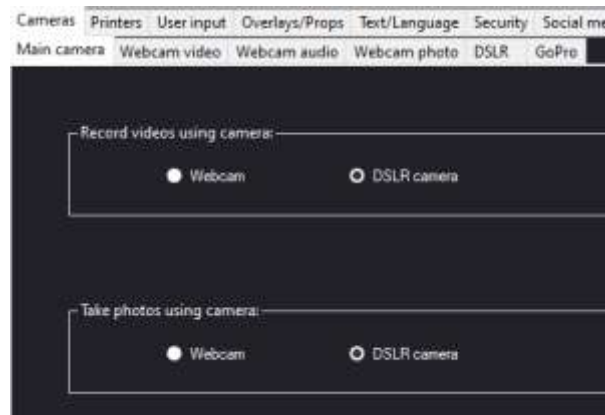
Cameras Printers User input Overlays/Props Text/Language Security Social me

Main camera Webcam video Webcam audio Webcam photo DSLR GoPro

Record videos using camera:

Webcam

DSLR camera

Take photos using camera:

Webcam

DSLR camera